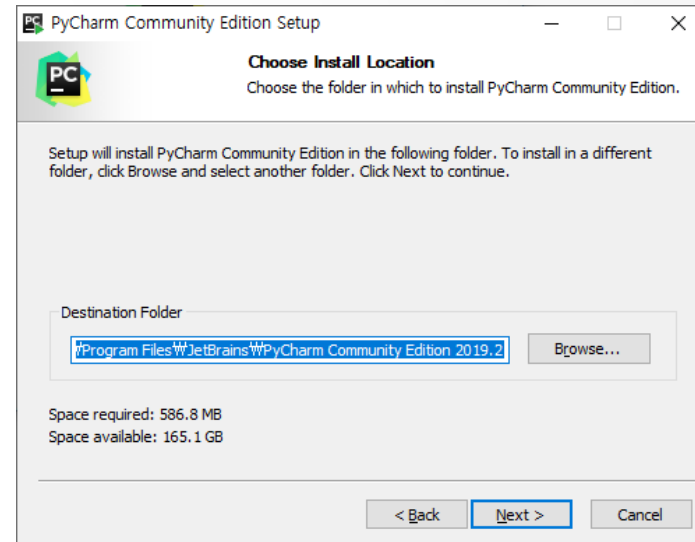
PyCharm Community Edition Setup

Choose Install Location
Choose the folder in which to install PyCharm Community Edition.

Setup will install PyCharm Community Edition in the following folder. To install in a different folder, click Browse and select another folder. Click Next to continue.

Destination Folder
₩Program Files₩JetBrains₩PyCharm Community Edition 2019.2
Browse...

Space required: 586.8 MB
Space available: 165.1 GB

< Back
Next >
Cancel